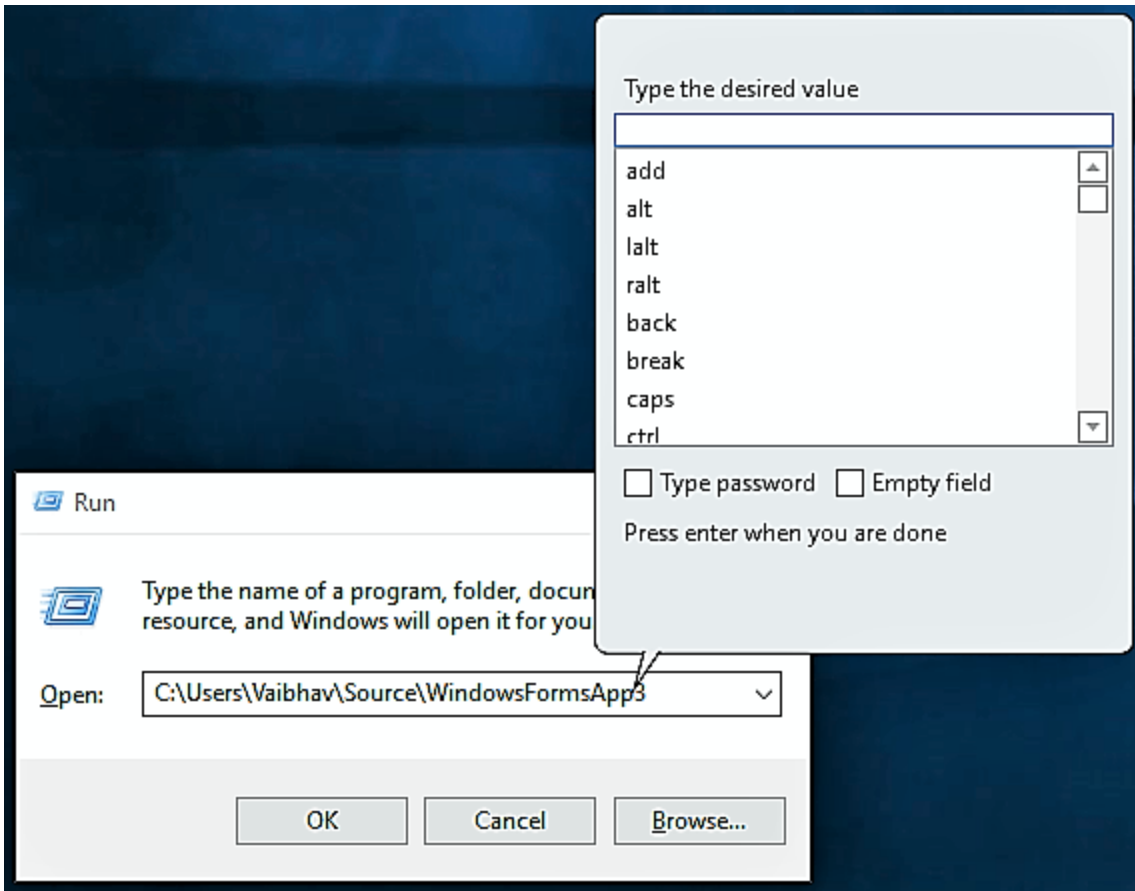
Type the desired value

add
alt
lalt
ralt
back
break
caps
ctrl

Type password Empty field

Press enter when you are done

Run

Type the name of a program, folder, docu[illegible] resource, and Windows will open it for you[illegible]

Open: C:\Users\Vaibhav\Source\WindowsFormsApp3

OK Cancel Browse...